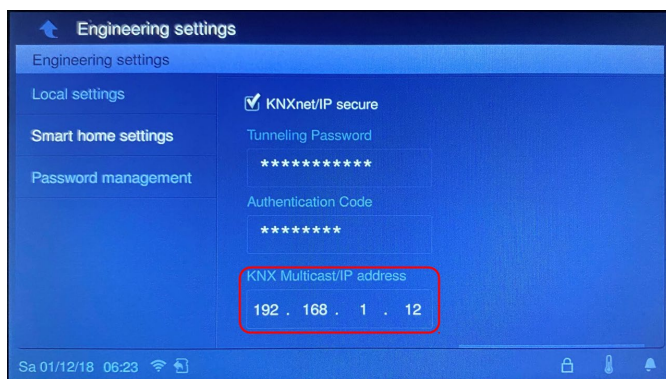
Engineering settings

Engineering settings

Local settings

Smart home settings

Password management

KNXnet/IP secure

Tunneling Password

***********

Authentication Code

********

KNX Multicast/IP address

192 . 168 . 1 . 12

Sa 01/12/18 06:23